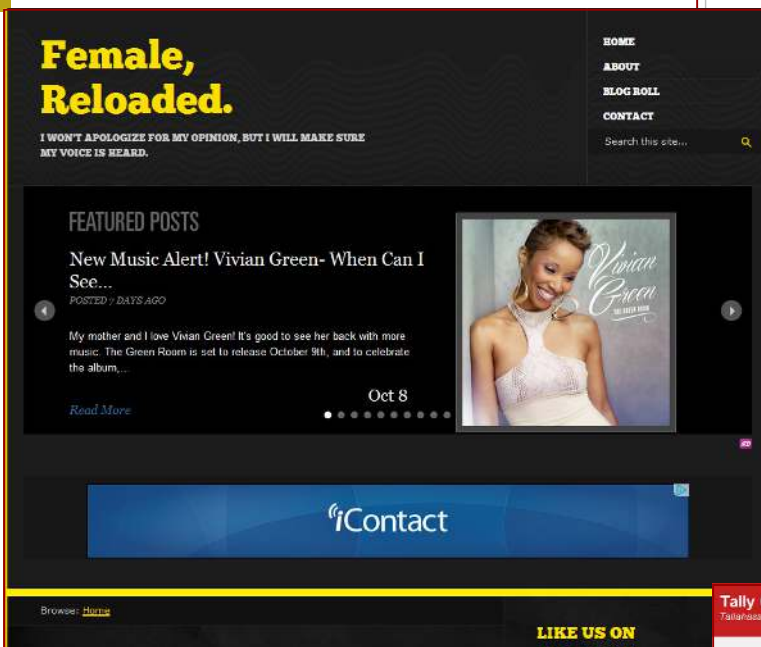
Female, Reloaded.

I WON'T APOLOGIZE FOR MY OPINION, BUT I WILL MAKE SURE MY VOICE IS HEARD.

HOME
ABOUT
BLOG ROLL
CONTACT

Search this site...

FEATURED POSTS

New Music Alert! Vivian Green- When Can I See...

POSTED 7 DAYS AGO

My mother and I love Vivian Green! It's good to see her back with more music. The Green Room is set to release October 9th, and to celebrate the album,...

Read More

Oct 8

Vivian Green
THE GREEN ROOM

iContact

Browse: Home

LIKE US ON

Tally
Tallahass